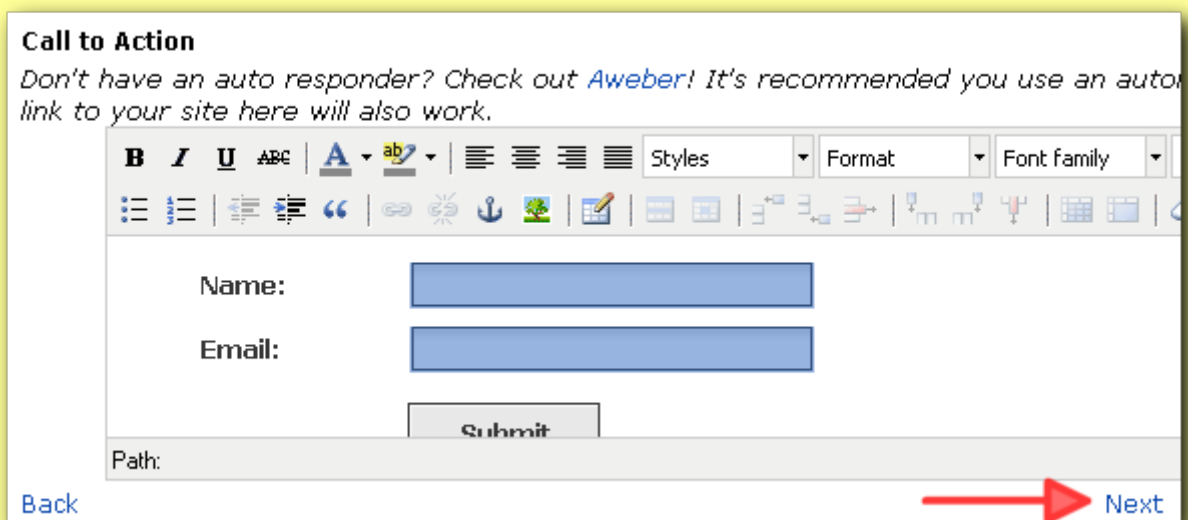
**Call to Action**

*Don't have an auto responder? Check out Aweber! It's recommended you use an auto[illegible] link to your site here will also work.*

B I U ABC A ab Styles Format Font family

Name:

Email:

Submit

Path:

Back

Next